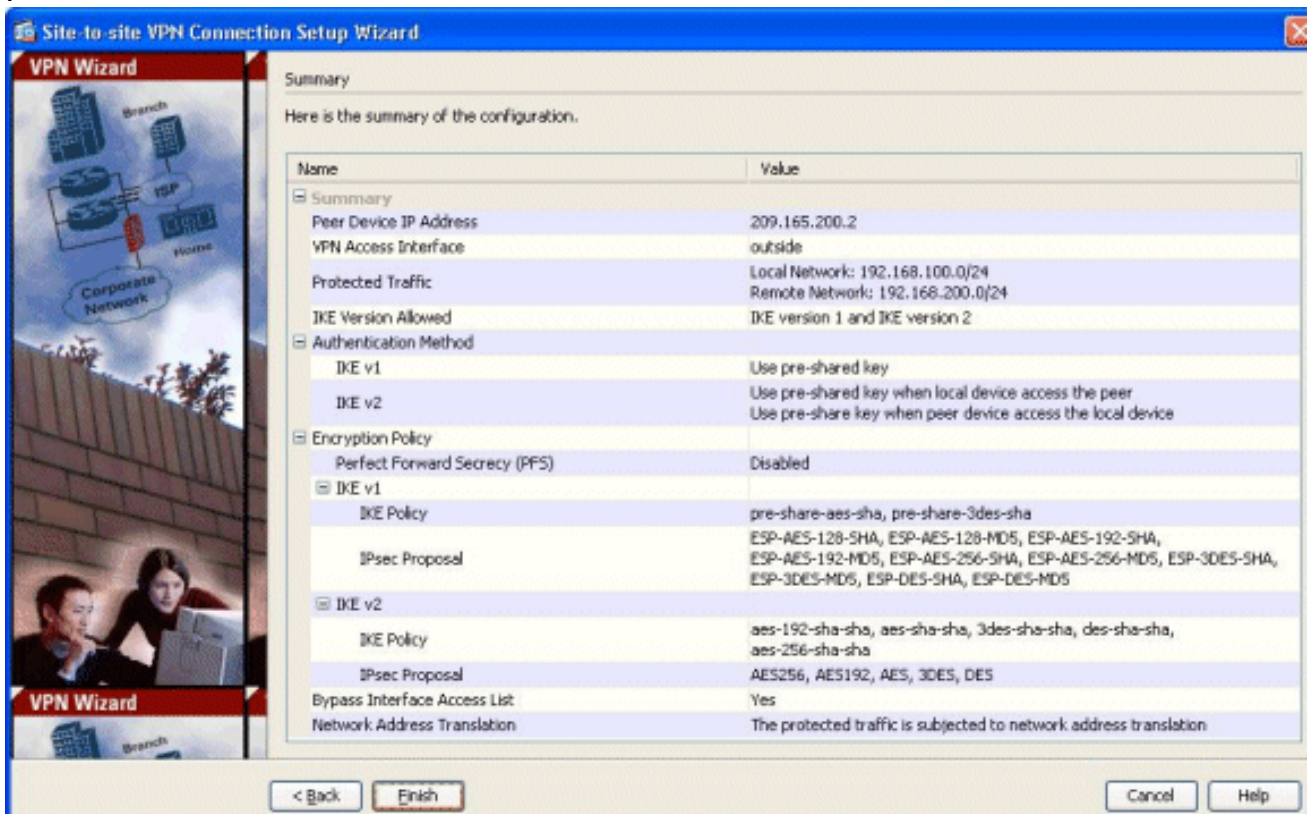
Site-to-site VPN Connection Setup Wizard

VPN Wizard

Branch

ISP

Home

Corporate Network

VPN Wizard

Branch

Summary

Here is the summary of the configuration.

| Name | Value |
|---|---|
| ⊟ Summary | |
| Peer Device IP Address | 209.165.200.2 |
| VPN Access Interface | outside |
| Protected Traffic | Local Network: 192.168.100.0/24 Remote Network: 192.168.200.0/24 |
| IKE Version Allowed | IKE version 1 and IKE version 2 |
| ⊟ Authentication Method | |
| IKE v1 | Use pre-shared key |
| IKE v2 | Use pre-shared key when local device access the peer Use pre-share key when peer device access the local device |
| ⊟ Encryption Policy | |
| Perfect Forward Secrecy (PFS) | Disabled |
| ⊟ IKE v1 | |
| IKE Policy | pre-share-aes-sha, pre-share-3des-sha |
| IPsec Proposal | ESP-AES-128-SHA, ESP-AES-128-MD5, ESP-AES-192-SHA, ESP-AES-192-MD5, ESP-AES-256-SHA, ESP-AES-256-MD5, ESP-3DES-SHA, ESP-3DES-MD5, ESP-DES-SHA, ESP-DES-MD5 |
| ⊟ IKE v2 | |
| IKE Policy | aes-192-sha-sha, aes-sha-sha, 3des-sha-sha, des-sha-sha, aes-256-sha-sha |
| IPsec Proposal | AES256, AES192, AES, 3DES, DES |
| Bypass Interface Access List | Yes |
| Network Address Translation | The protected traffic is subjected to network address translation |

< Back | Finish | Cancel | Help